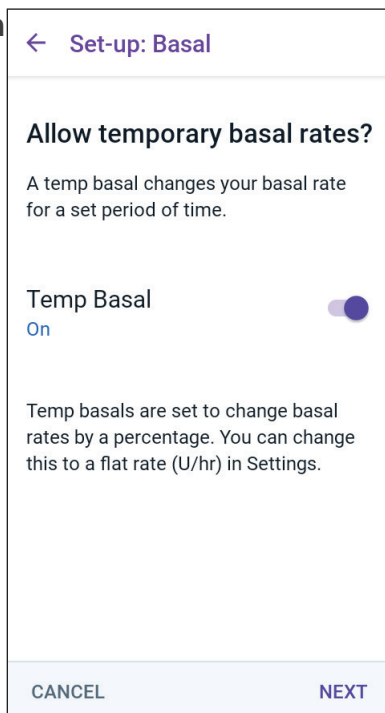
← Set-up: Basal

Allow temporary basal rates?

A temp basal changes your basal rate for a set period of time.

Temp Basal
On

Temp basals are set to change basal rates by a percentage. You can change this to a flat rate (U/hr) in Settings.

CANCEL NEXT